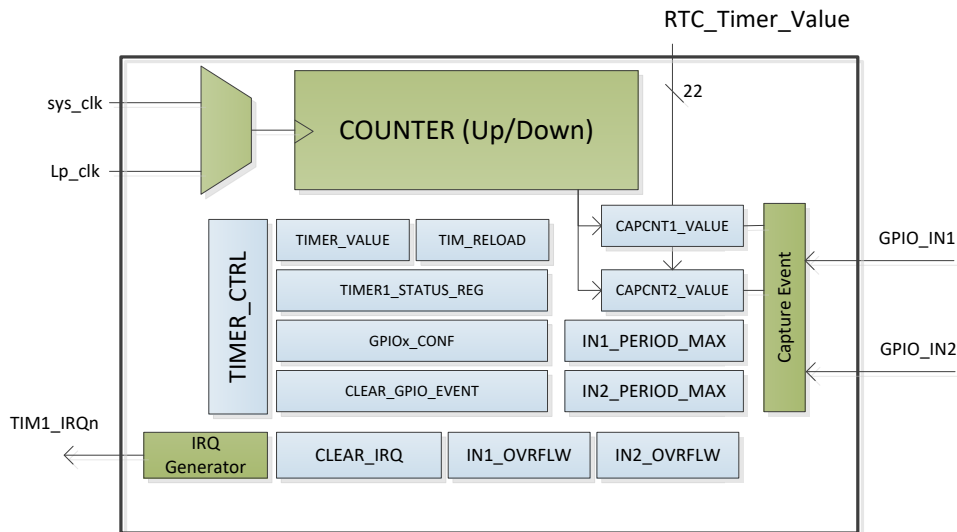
RTC_Timer_Value

22

sys_clk

Lp_clk

COUNTER (Up/Down)

TIMER_CTRL

TIMER_VALUE

TIM_RELOAD

TIMER1_STATUS_REG

GPIOx_CONF

CLEAR_GPIO_EVENT

CAPCNT1_VALUE

CAPCNT2_VALUE

IN1_PERIOD_MAX

IN2_PERIOD_MAX

Capture Event

GPIO_IN1

GPIO_IN2

TIM1_IRQn

IRQ Generator

CLEAR_IRQ

IN1_OVRFLW

IN2_OVRFLW